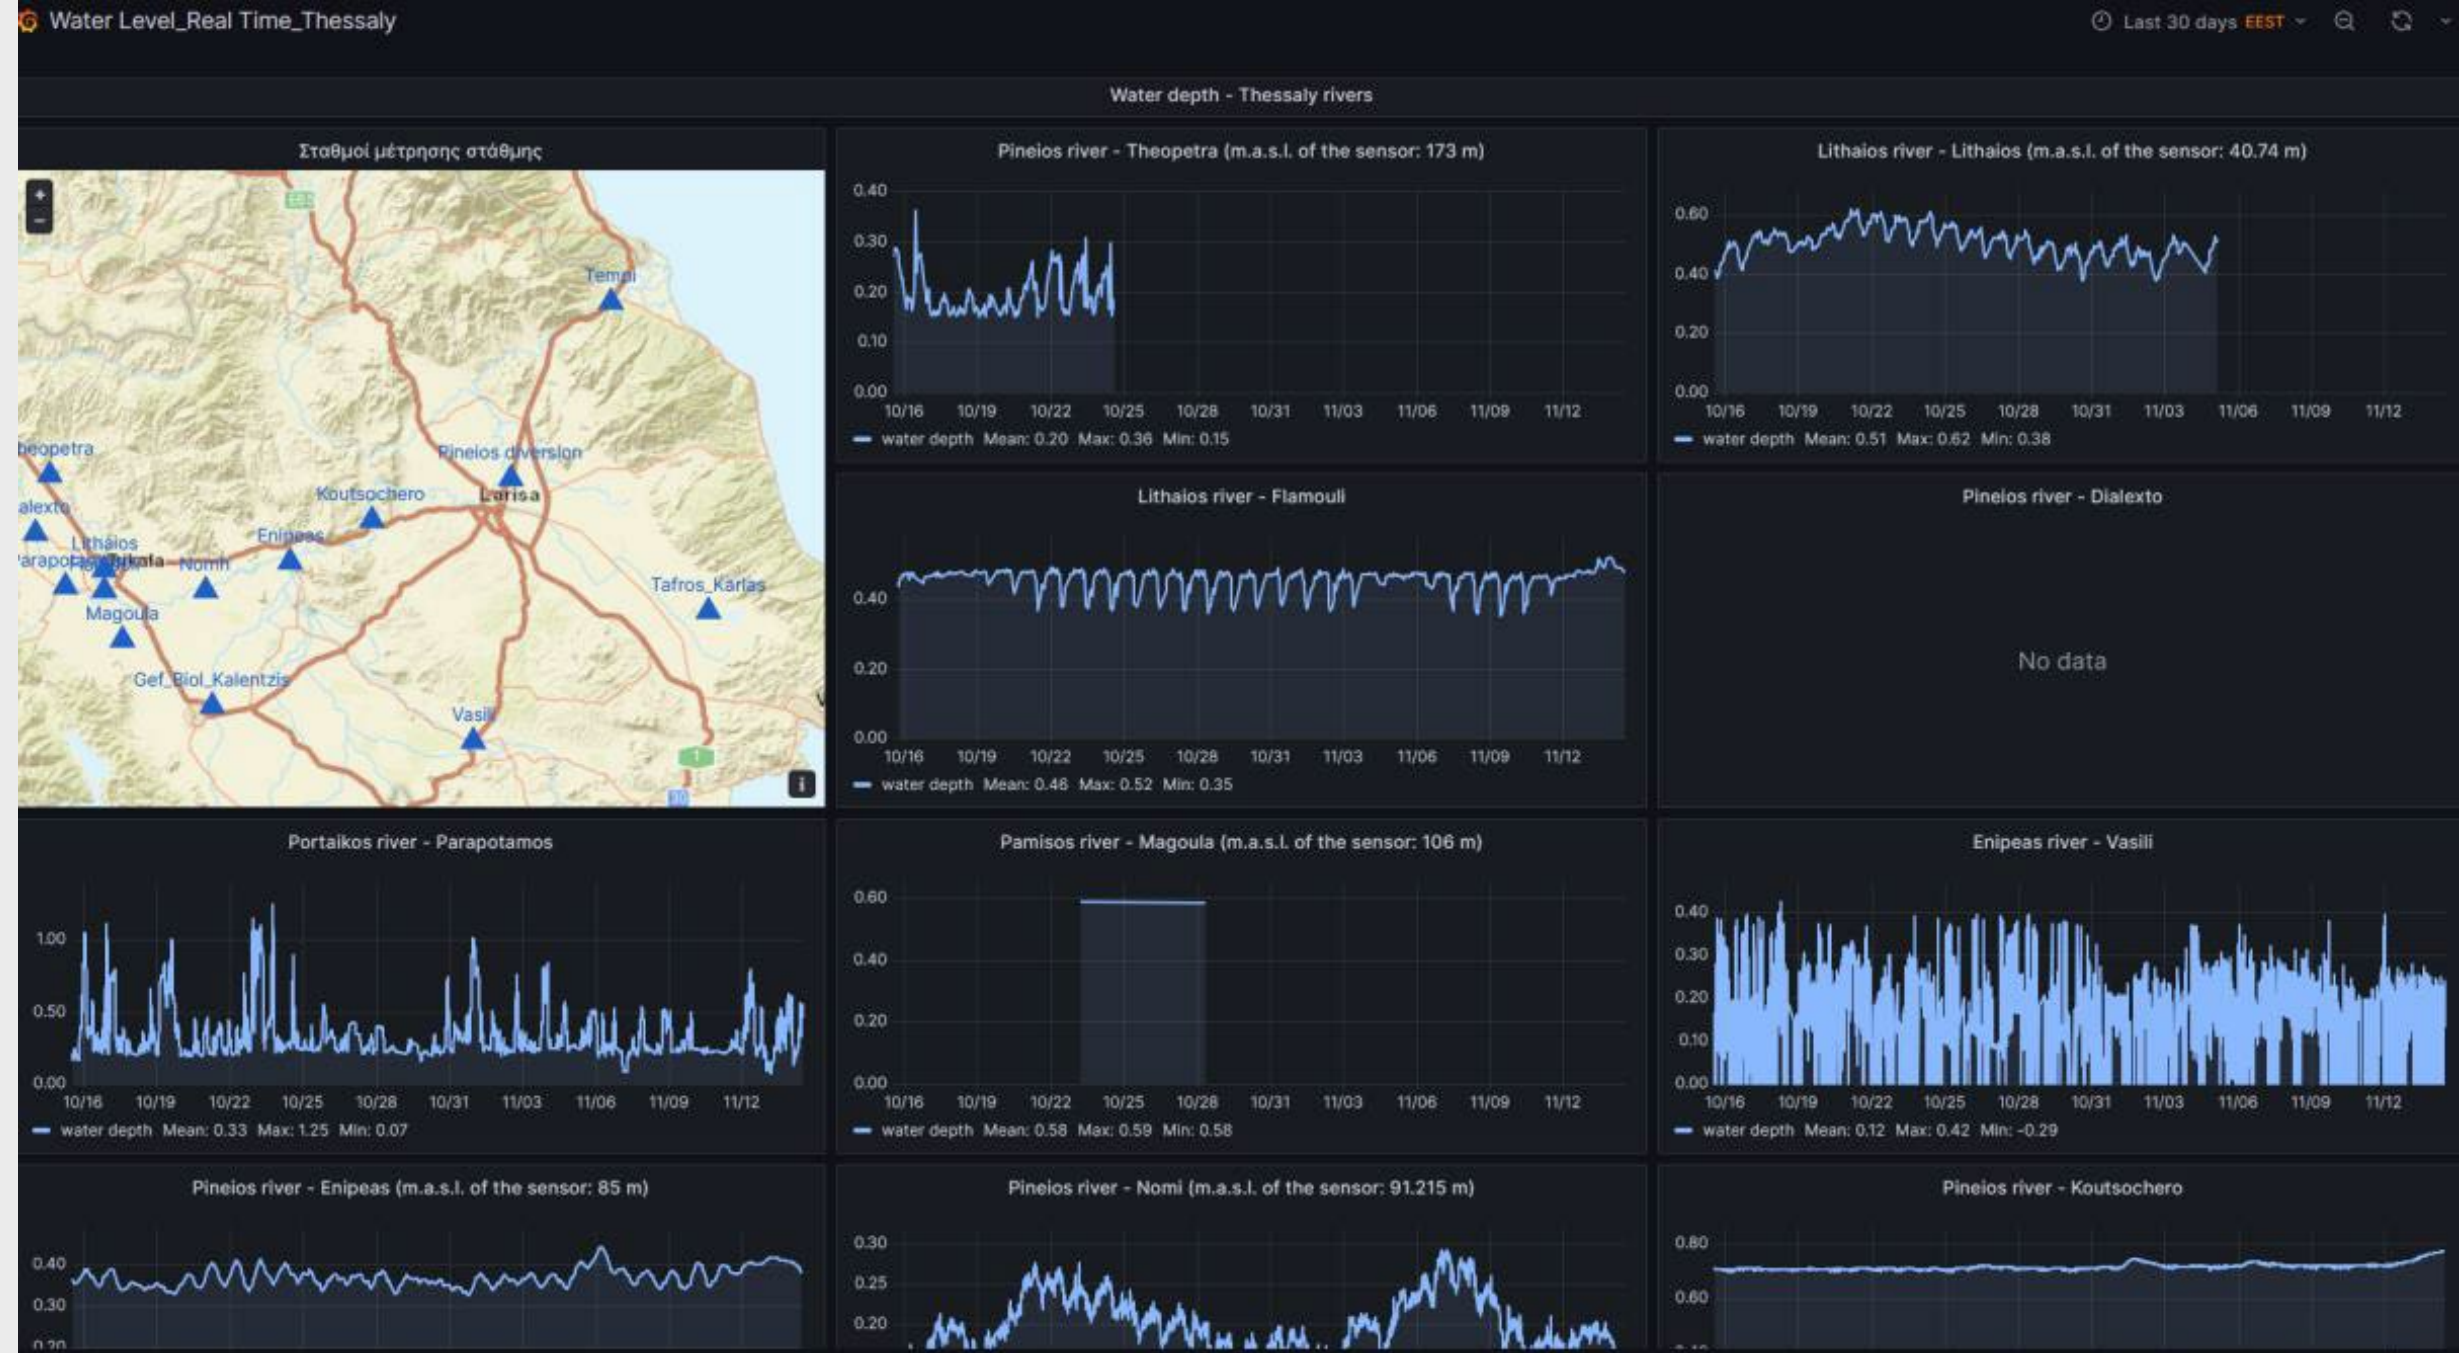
Water Level_Real Time_Thessaly

Last 30 days EEST

Water depth - Thessaly rivers

Σταθμοί μέτρησης στάθμης

Tempi
Pineios diversion
Larisa
Koutsochero
Enipeas
Lithaios
Trikala
Nomi
Magoula
Tafros_Karlas
Gef_Biol_Kalentzis
Vasili
heopetra
alexto
Parapo

Pineios river - Theopetra (m.a.s.l. of the sensor: 173 m)

0.40
0.30
0.20
0.10
0.00
10/16 10/19 10/22 10/25 10/28 10/31 11/03 11/06 11/09 11/12
water depth Mean: 0.20 Max: 0.36 Min: 0.15

Lithaios river - Lithaios (m.a.s.l. of the sensor: 40.74 m)

0.60
0.40
0.20
0.00
10/16 10/19 10/22 10/25 10/28 10/31 11/03 11/06 11/09 11/12
water depth Mean: 0.51 Max: 0.62 Min: 0.38

Lithaios river - Flamouli

0.40
0.20
0.00
10/16 10/19 10/22 10/25 10/28 10/31 11/03 11/06 11/09 11/12
water depth Mean: 0.46 Max: 0.52 Min: 0.35

Pineios river - Dialexto

No data

Portaikos river - Parapotamos

1.00
0.50
0.00
10/16 10/19 10/22 10/25 10/28 10/31 11/03 11/06 11/09 11/12
water depth Mean: 0.33 Max: 1.25 Min: 0.07

Pamisos river - Magoula (m.a.s.l. of the sensor: 106 m)

0.60
0.40
0.20
0.00
10/16 10/19 10/22 10/25 10/28 10/31 11/03 11/06 11/09 11/12
water depth Mean: 0.58 Max: 0.59 Min: 0.58

Enipeas river - Vasili

0.40
0.30
0.20
0.10
0.00
10/16 10/19 10/22 10/25 10/28 10/31 11/03 11/06 11/09 11/12
water depth Mean: 0.12 Max: 0.42 Min: -0.29

Pineios river - Enipeas (m.a.s.l. of the sensor: 85 m)

0.40
0.30
0.20

Pineios river - Nomi (m.a.s.l. of the sensor: 91.215 m)

0.30
0.25
0.20

Pineios river - Koutsochero

0.80
0.60